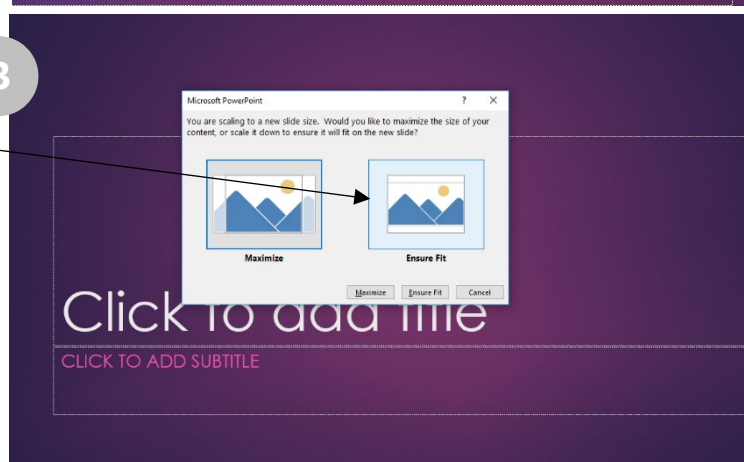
3

Microsoft PowerPoint

?

×

You are scaling to a new slide size. Would you like to maximize the size of your content, or scale it down to ensure it will fit on the new slide?

Maximize

Ensure Fit

Maximize

Ensure Fit

Cancel

Click to add title

CLICK TO ADD SUBTITLE